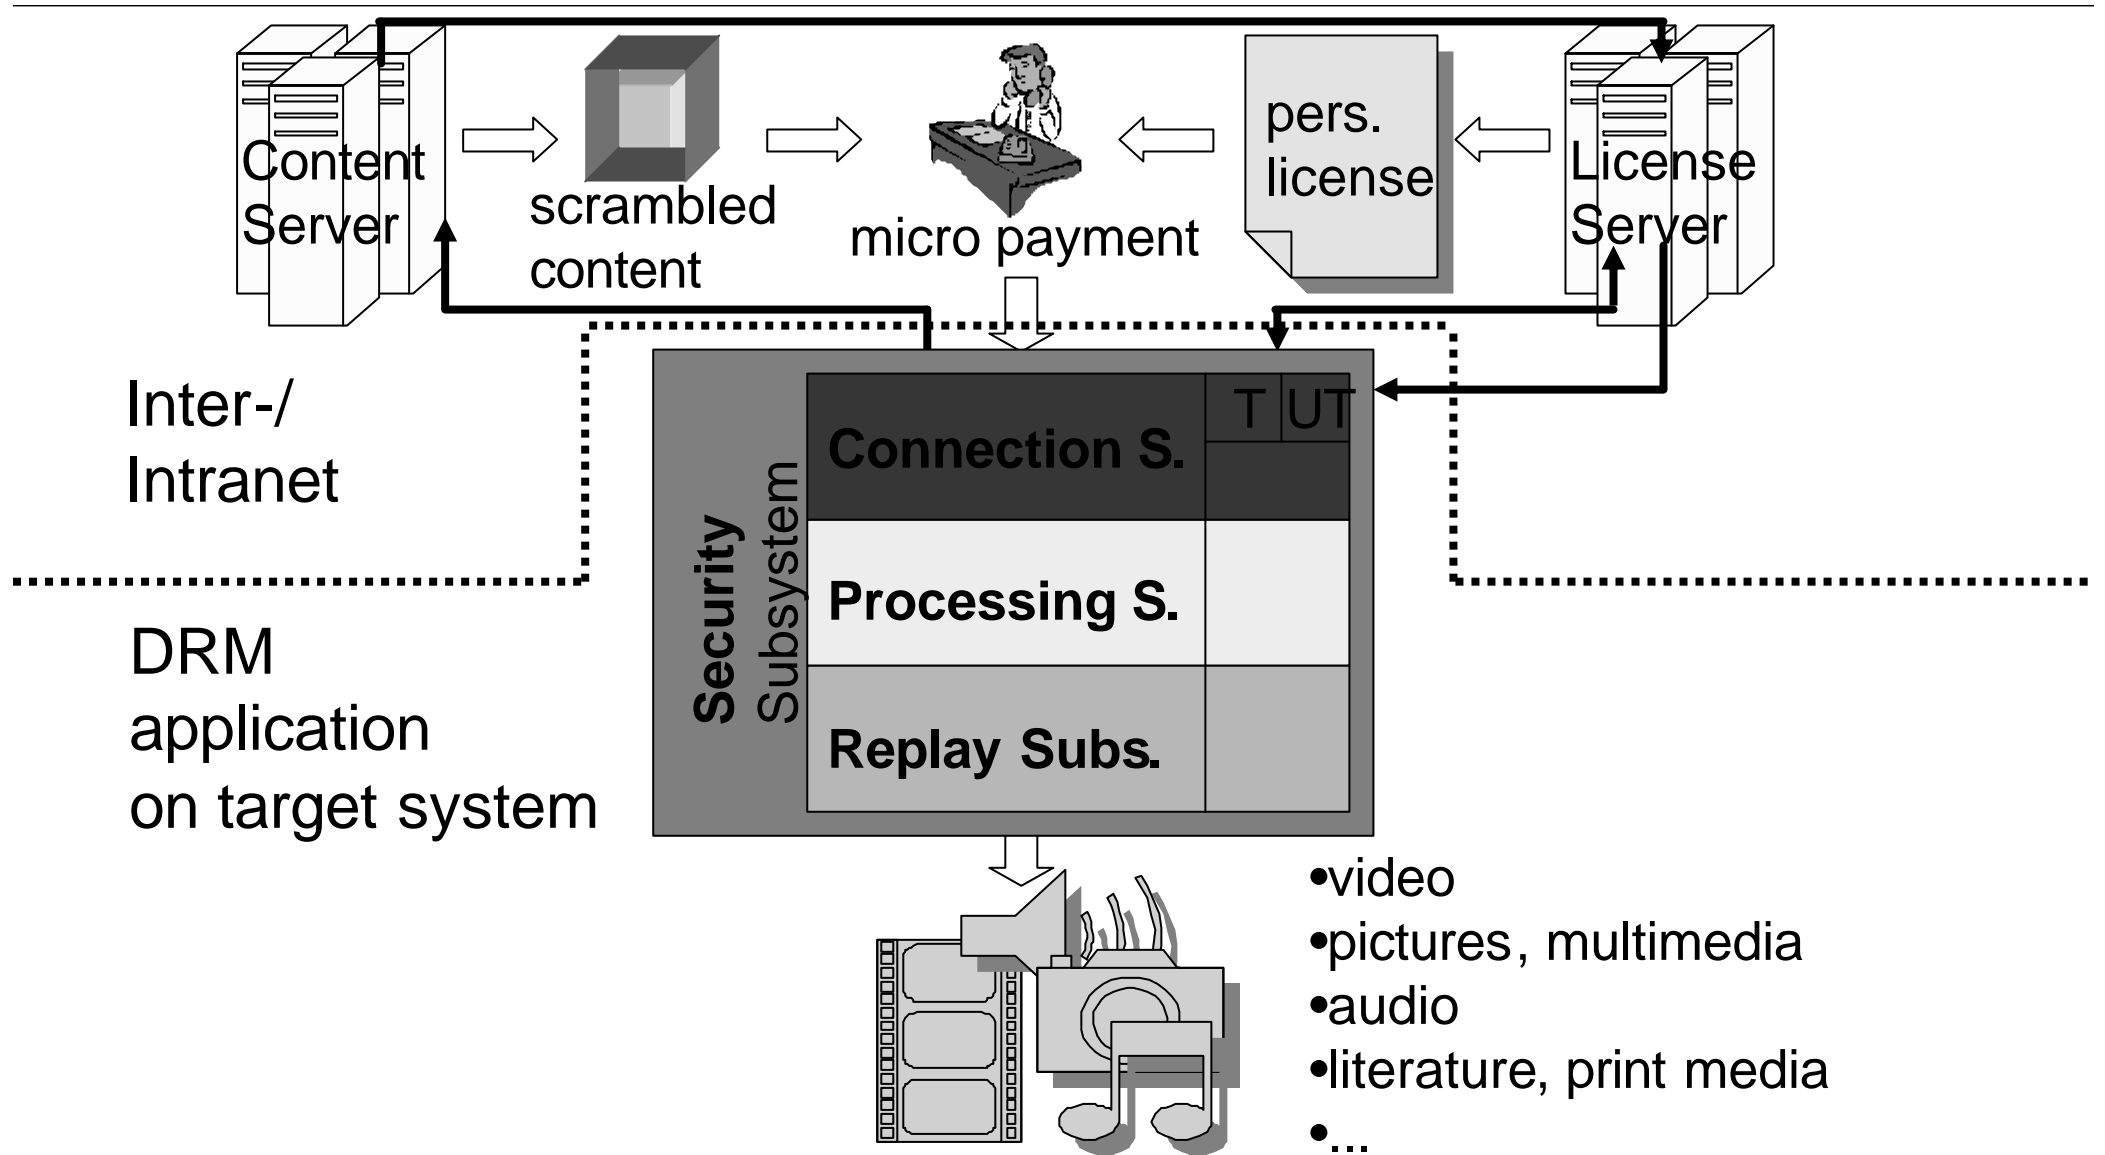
Content Server

scrambled content

micro payment

pers. license

License Server

Inter-/ Intranet

T | UT

Connection S.

Security Subsystem

Processing S.

Replay Subs.

DRM application on target system

•video
•pictures, multimedia
•audio
•literature, print media
•...